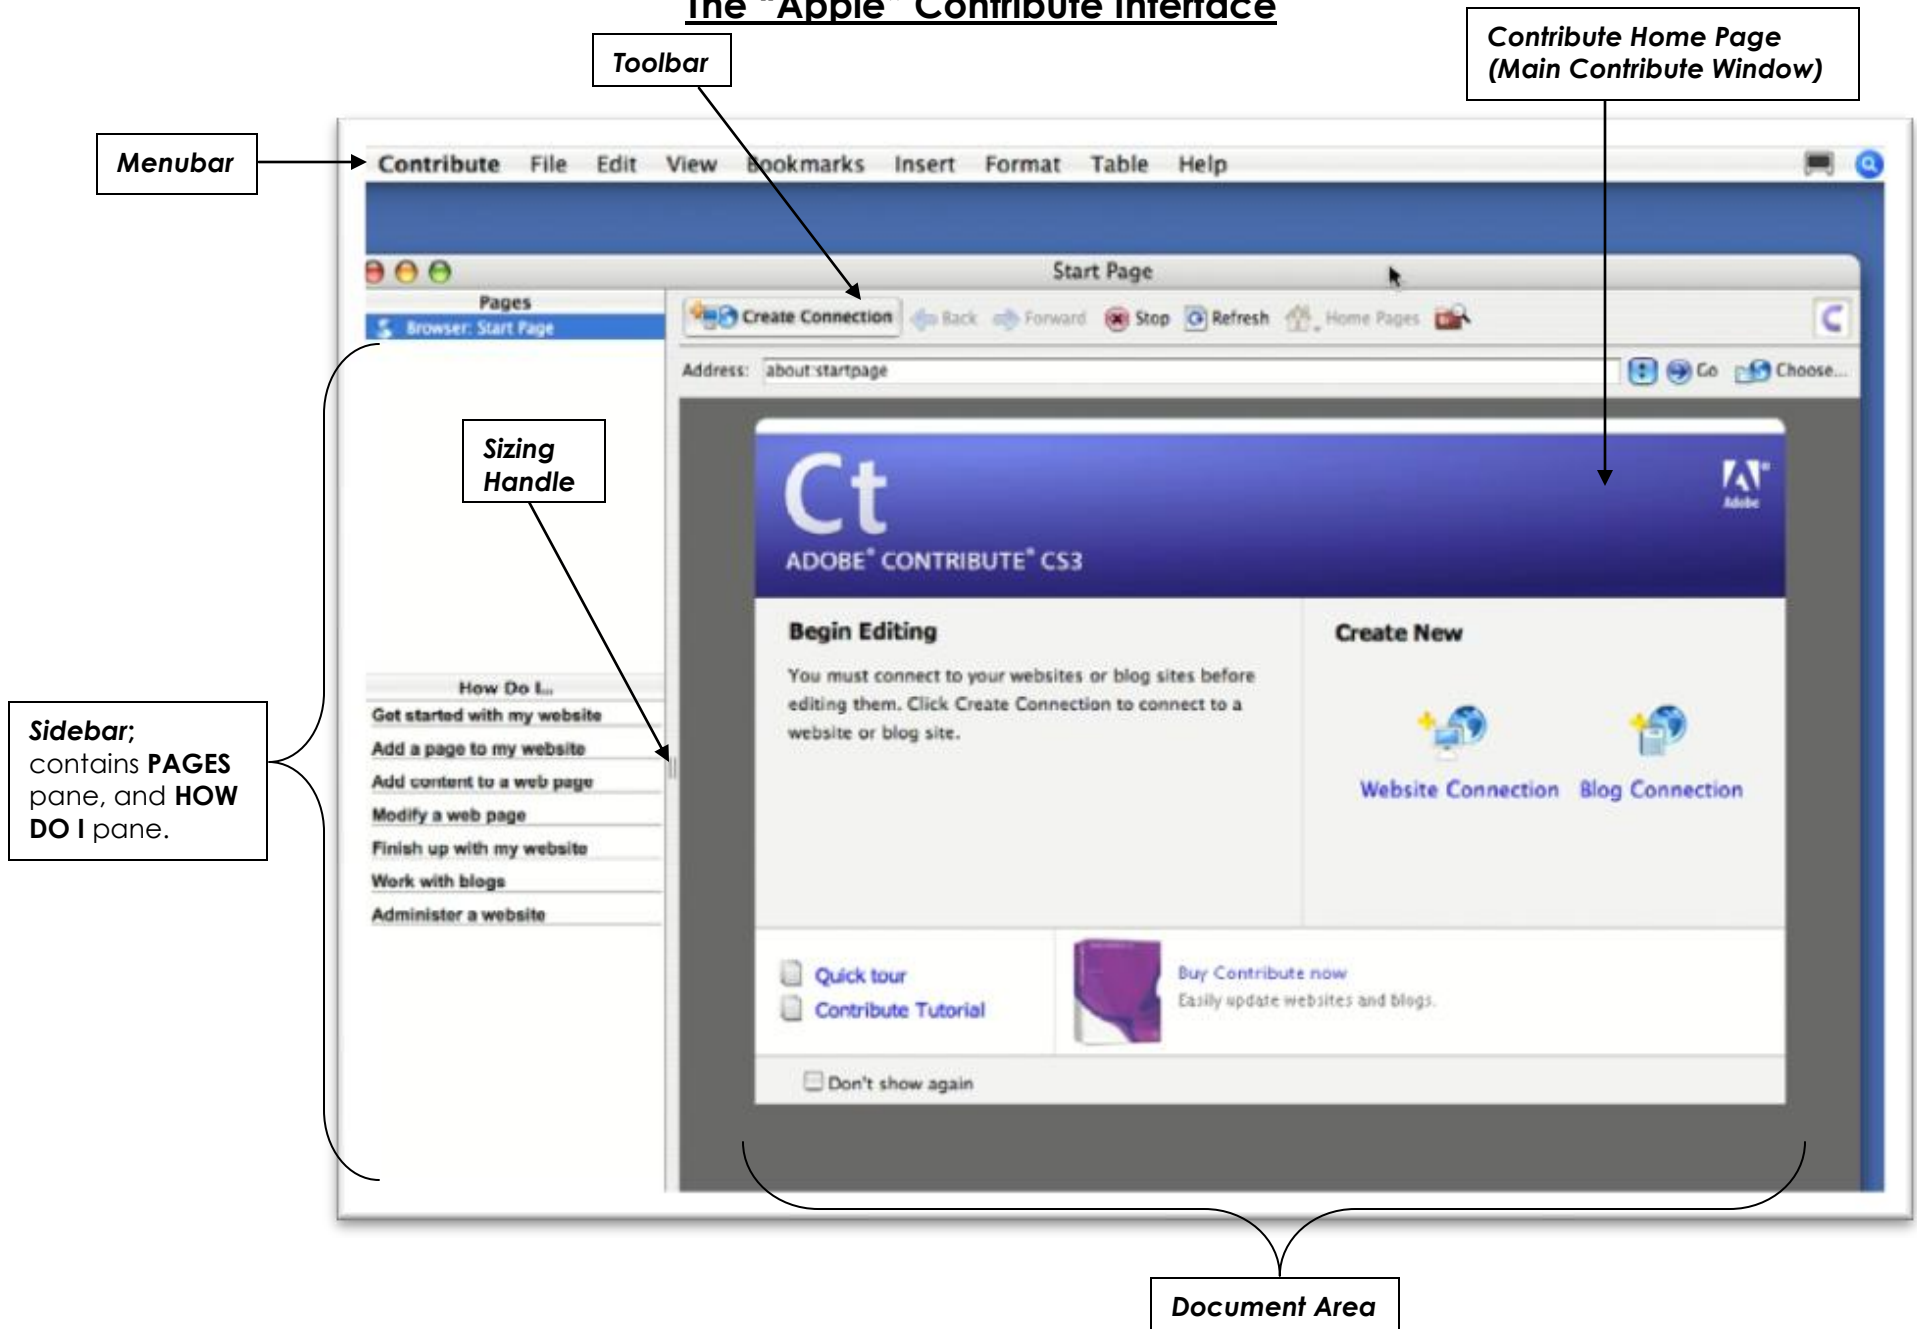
The "Apple" Contribute Interface

Toolbar

Contribute Home Page (Main Contribute Window)

Menubar

Contribute File Edit View Bookmarks Insert Format Table Help

Start Page

Pages

Browser: Start Page

Create Connection Back Forward Stop Refresh Home Pages

Address: about:startpage

Go Choose...

Sizing Handle

Ct

ADOBE® CONTRIBUTE® CS3

Adobe

Begin Editing

You must connect to your websites or blog sites before editing them. Click Create Connection to connect to a website or blog site.

Create New

Website Connection Blog Connection

How Do I...

Get started with my website

Add a page to my website

Add content to a web page

Modify a web page

Finish up with my website

Work with blogs

Administer a website

Sidebar; contains PAGES pane, and HOW DO I pane.

Quick tour

Contribute Tutorial

Buy Contribute now

Easily update websites and blogs.

Don't show again

Document Area